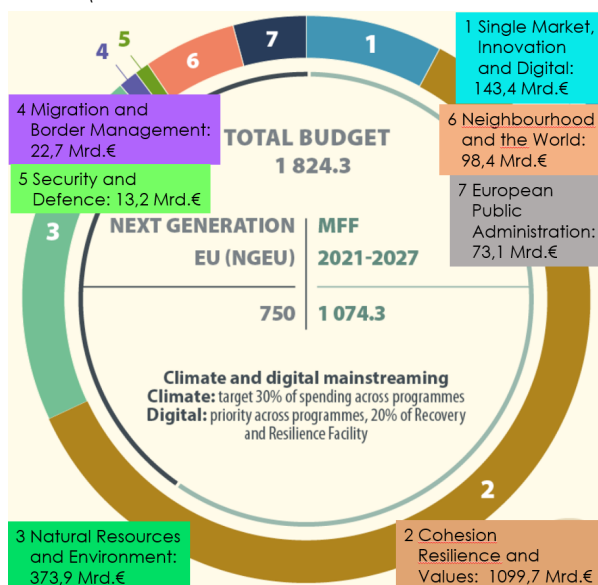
4 5 6 7 1

1 Single Market, Innovation and Digital: 143,4 Mrd.€

4 Migration and Border Management: 22,7 Mrd.€

TOTAL BUDGET
1 824.3

6 Neighbourhood and the World: 98,4 Mrd.€

5 Security and Defence: 13,2 Mrd.€

7 European Public Administration: 73,1 Mrd.€

3

| NEXT GENERATION EU (NGEU) | MFF 2021-2027 |
|---|---|
| 750 | 1 074.3 |

Climate and digital mainstreaming
Climate: target 30% of spending across programmes
Digital: priority across programmes, 20% of Recovery and Resilience Facility

2

3 Natural Resources and Environment: 373,9 Mrd.€

2 Cohesion Resilience and Values: 1099,7 Mrd.€